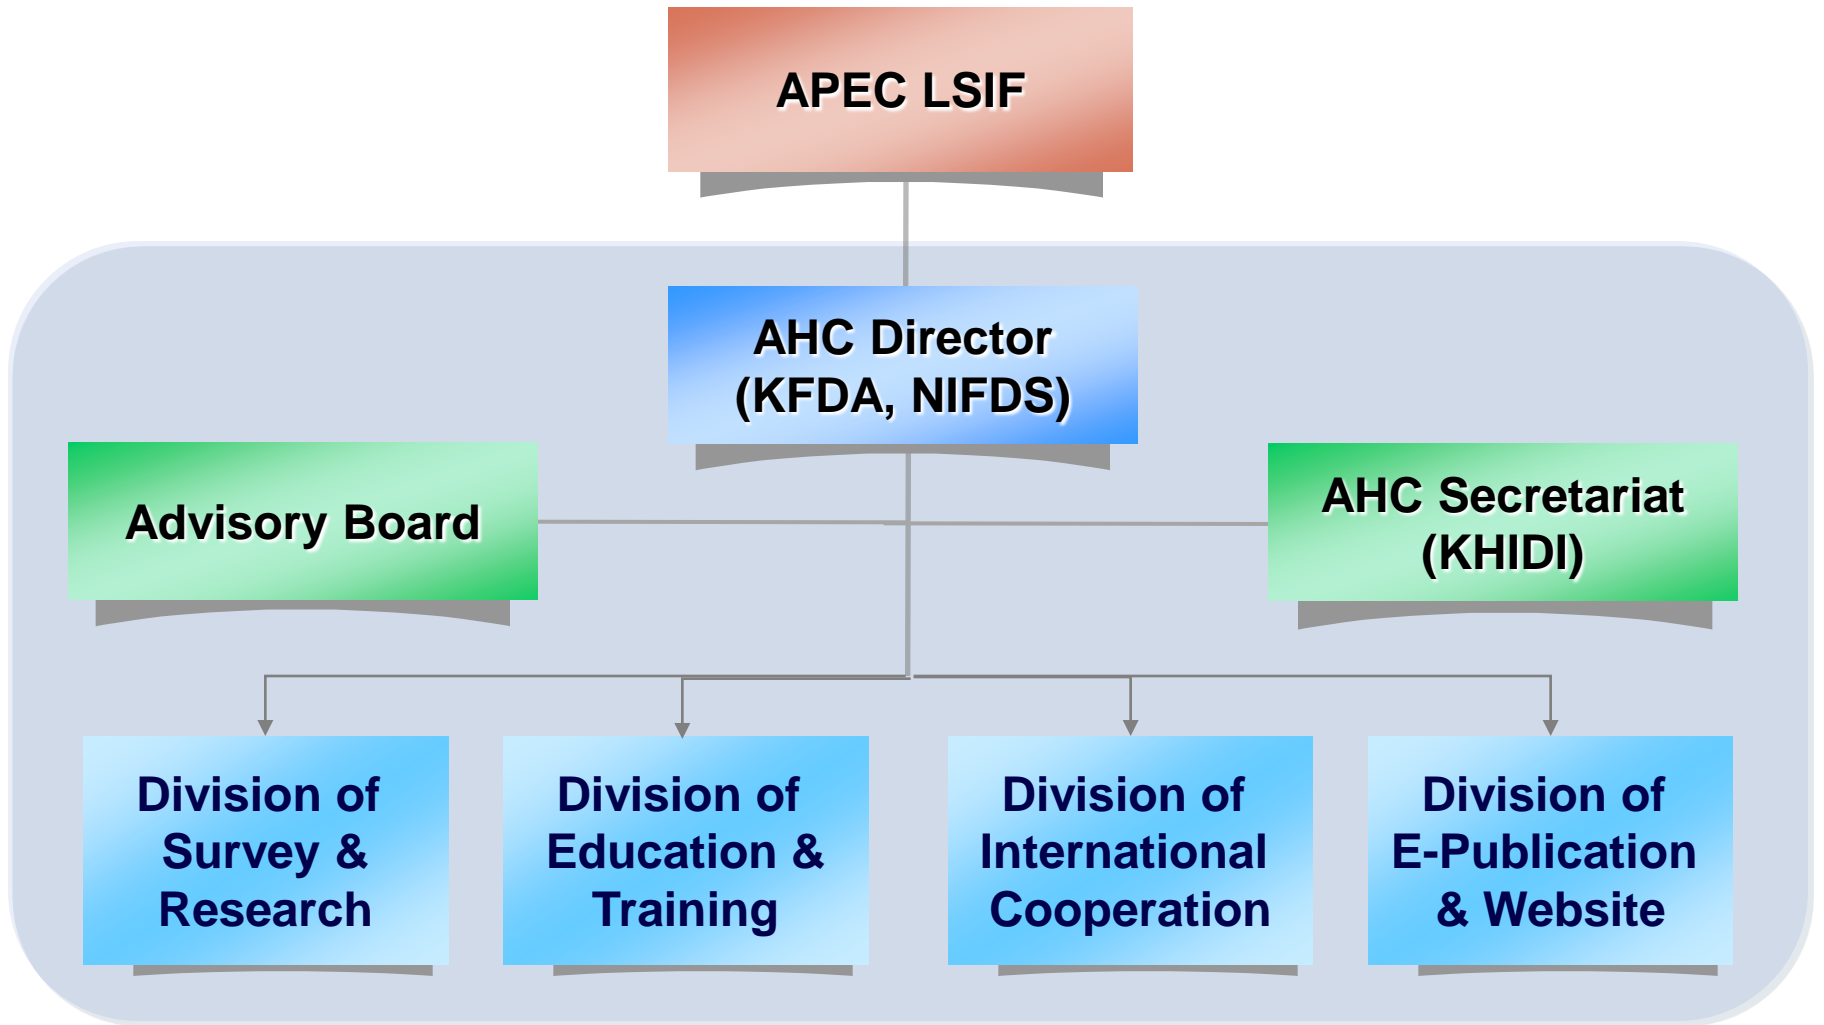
APEC LSIF

AHC Director
(KFDA, NIFDS)

Advisory Board

AHC Secretariat
(KHIDI)

Division of Survey & Research

Division of Education & Training

Division of International Cooperation

Division of E-Publication & Website